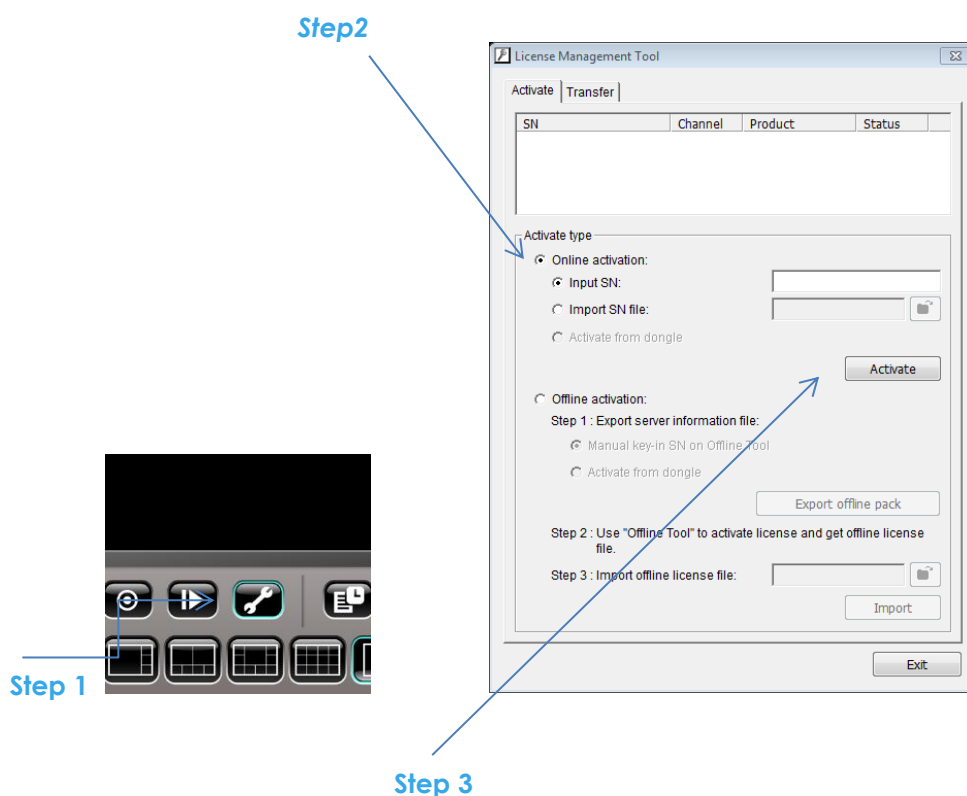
Step2

License Management Tool

Activate | Transfer

| SN | Channel | Product | Status |
|---|---|---|---|

Activate type

Online activation:

Input SN:

Import SN file:

Activate from dongle

Activate

Offline activation:

Step 1 : Export server information file:

Manual key-in SN on Offline Tool

Activate from dongle

Export offline pack

Step 2 : Use "Offline Tool" to activate license and get offline license file.

Step 3 : Import offline license file:

Import

Exit

Step 1

Step 3